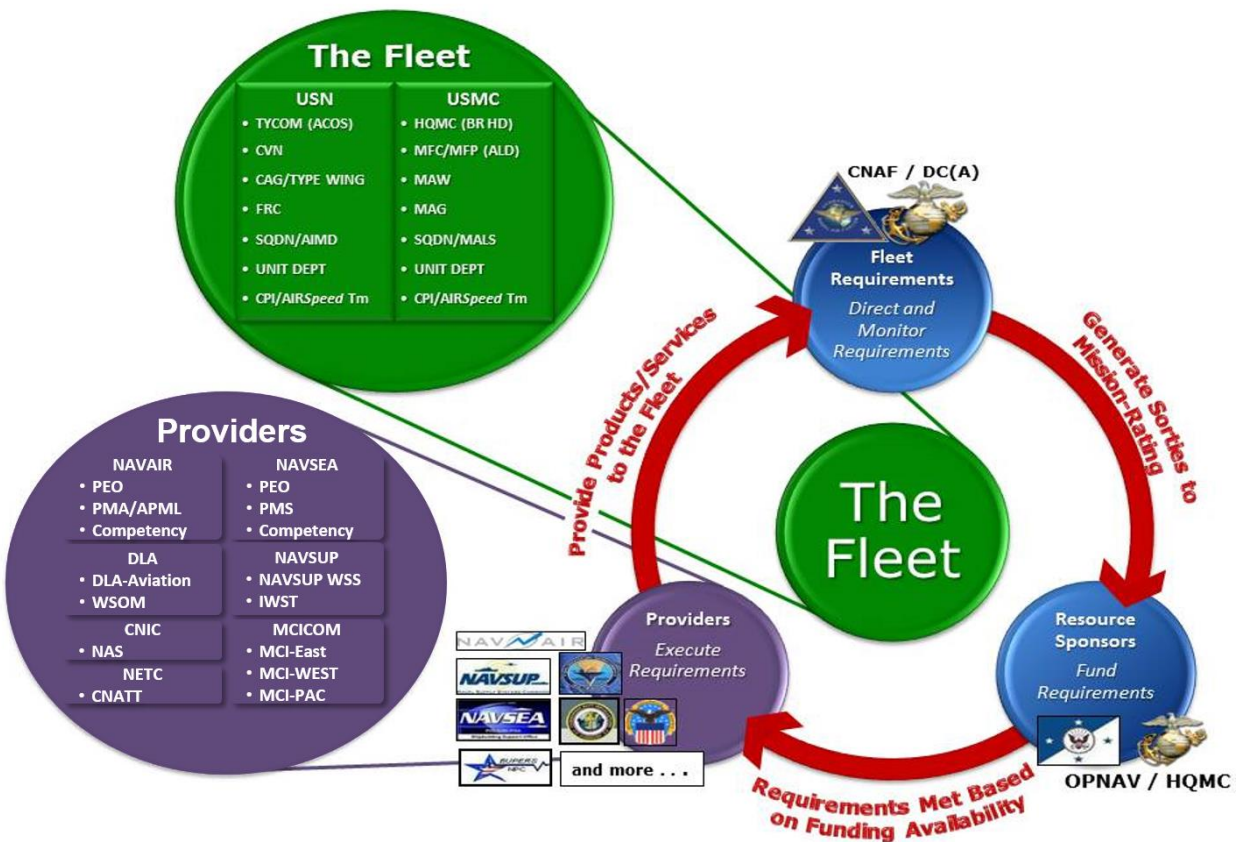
The Fleet

| USN | USMC |
|---|---|
| • TYCOM (ACOS) | • HQMC (BR HD) |
| • CVN | • MFC/MFP (ALD) |
| • CAG/TYPE WING | • MAW |
| • FRC | • MAG |
| • SQDN/AIMD | • SQDN/MALS |
| • UNIT DEPT | • UNIT DEPT |
| • CPI/AIRSpeed Tm | • CPI/AIRSpeed Tm |

Providers

NAVAIR
• PEO
• PMA/APML
• Competency

NAVSEA
• PEO
• PMS
• Competency

DLA
• DLA-Aviation
• WSOM

NAVSUP
• NAVSUP WSS
• IWST

CNIC
• NAS

MCICOM
• MCI-East
• MCI-WEST
• MCI-PAC

NETC
• CNATT

CNAF / DC(A)

Fleet Requirements
Direct and Monitor Requirements

Generate Sorties to Mission-Rating

Resource Sponsors
Fund Requirements

OPNAV / HQMC

Requirements Met Based on Funding Availability

Providers
Execute Requirements

Provide Products/Services to the Fleet

The Fleet

NAVAIR
NAVSUP
NAVSEA
BUPERS NPC
and more . . .